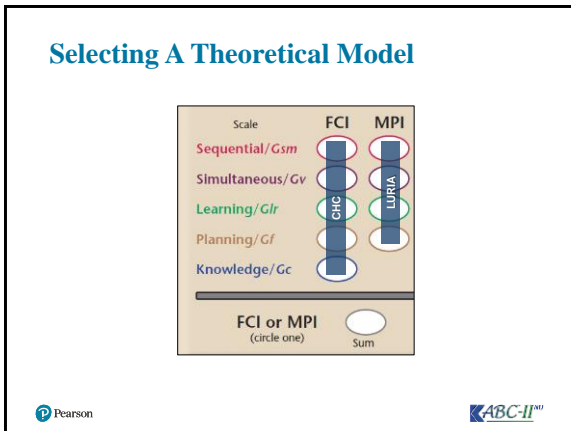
Selecting A Theoretical Model

| Scale | FCI | MPI |
|---|---|---|
| Sequential/*Gsm* | | |
| Simultaneous/*Gv* | | |
| Learning/*Glr* | | |
| Planning/*Gf* | | |
| Knowledge/*Gc* | | |

CHC

LURIA

FCI or MPI
(circle one)

Sum

Pearson

KABC-II NU